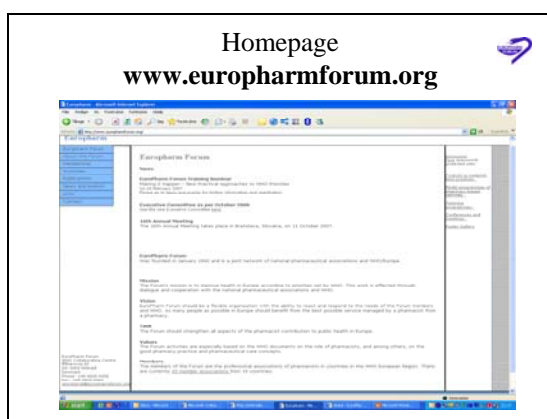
Homepage
**www.europharmforum.org**

Europharm Forum

News

Europharm Forum Training Seminar

Executive Committee as per October 2006

16th Annual Meeting

Europharm Forum

Mission

Vision

Task

Values

Members

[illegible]